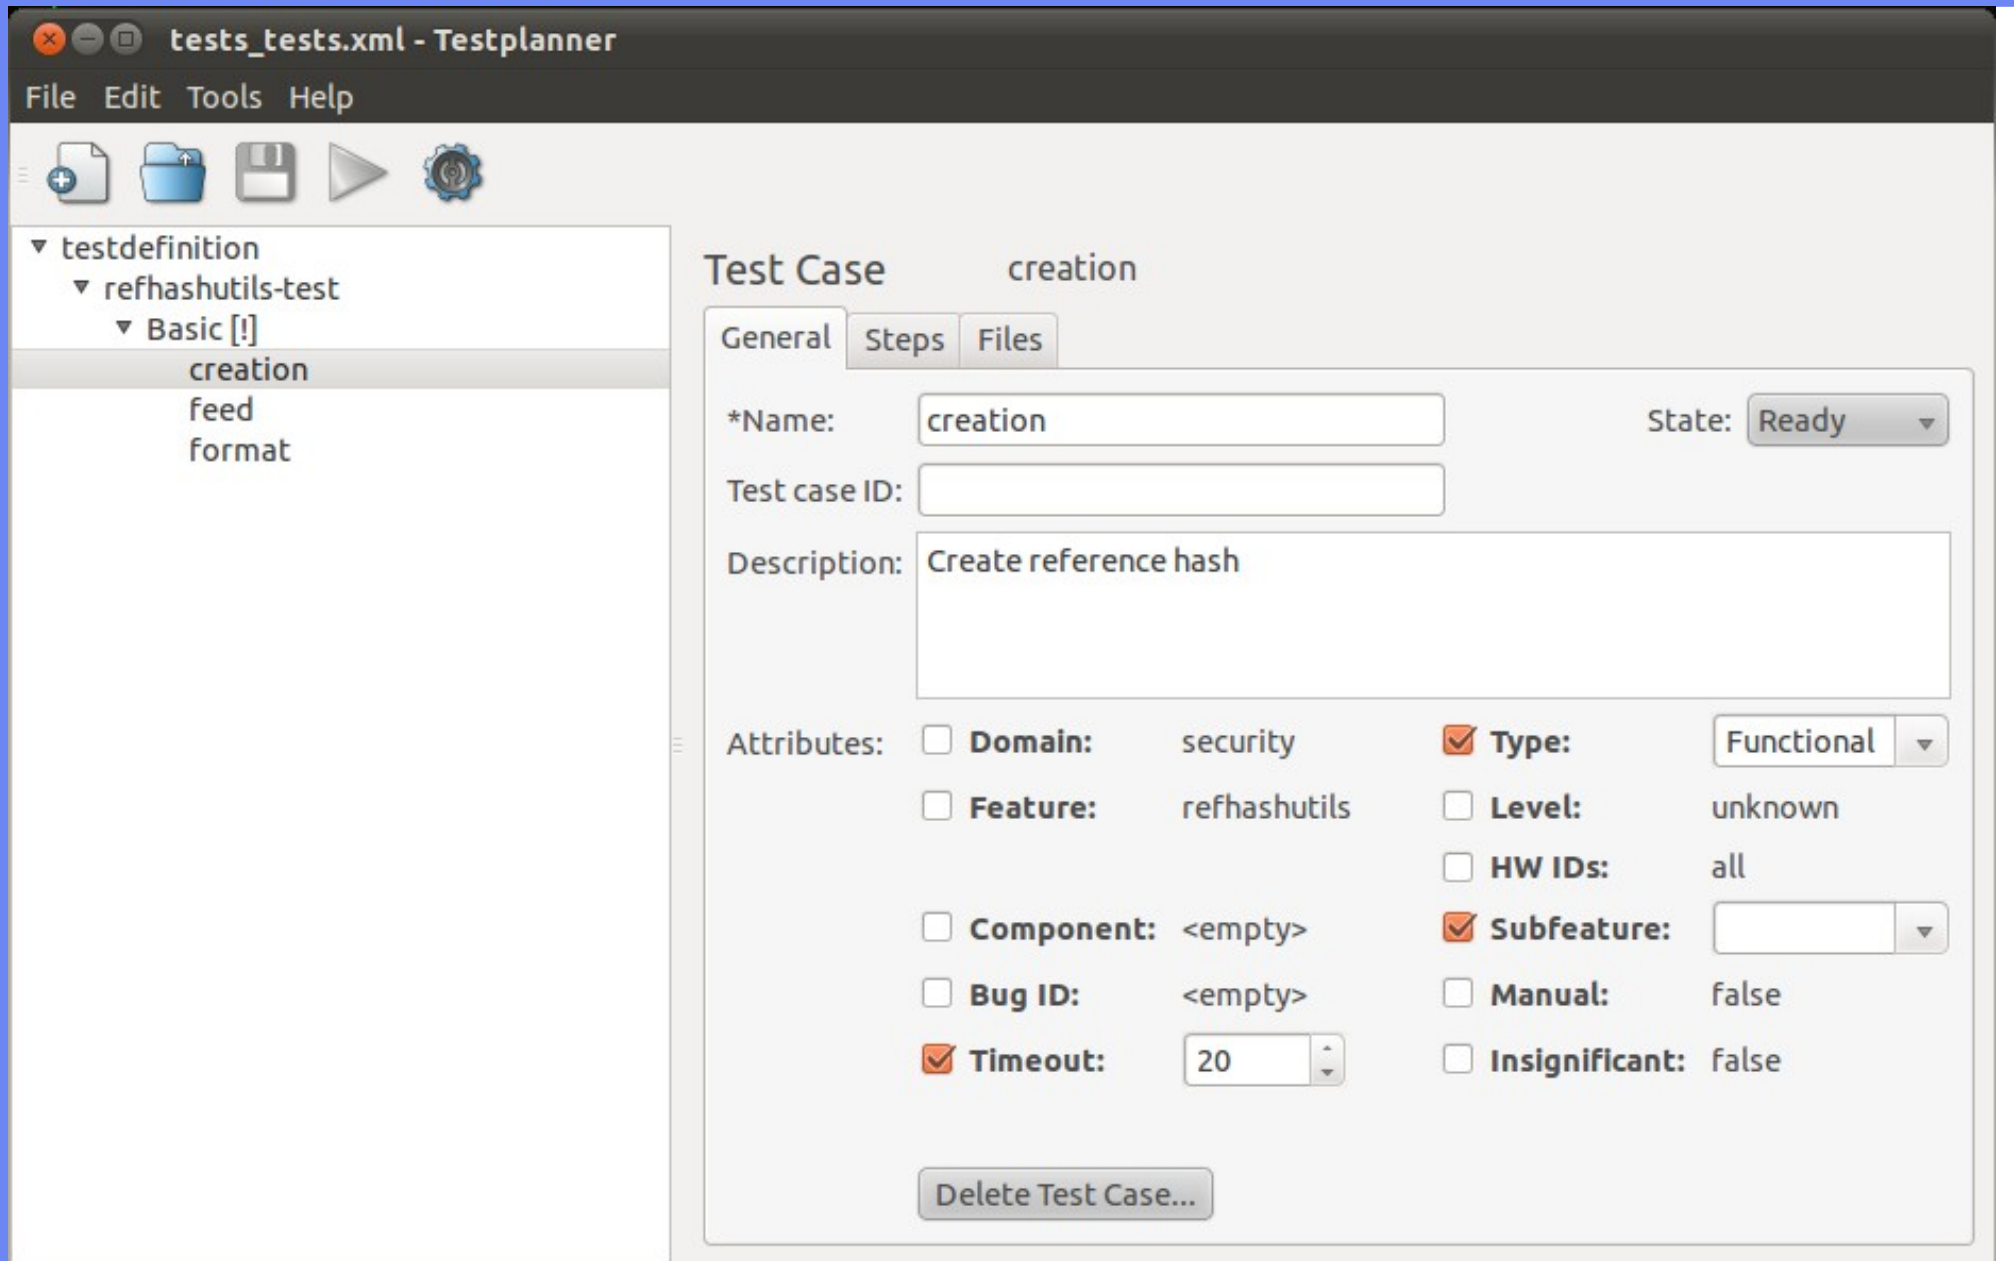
tests_tests.xml - Testplanner

File Edit Tools Help

testdefinition
refhashutils-test
Basic [!]
creation
feed
format

Test Case creation

General Steps Files

*Name: creation

State: Ready

Test case ID:

Description: Create reference hash

Attributes:

| | | | | |
|---|---|---|---|---|
| Domain: | security | | Type: | Functional |
| Feature: | refhashutils | | Level: | unknown |
| | | | HW IDs: | all |
| Component: | <empty> | | Subfeature: | |
| Bug ID: | <empty> | | Manual: | false |
| Timeout: | 20 | | Insignificant: | false |

Delete Test Case...